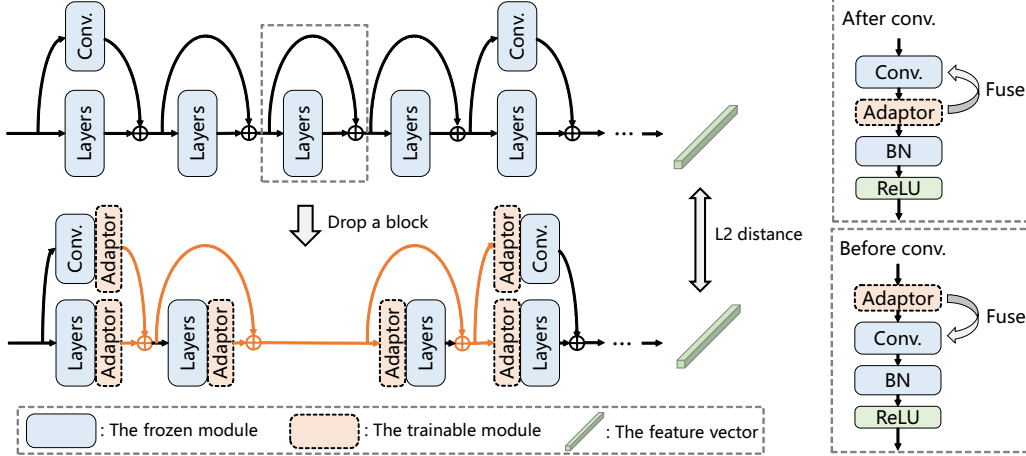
Conv.

Layers

Layers

Layers

Layers

Conv.

Layers

...

Drop a block

L2 distance

Conv.

Adaptor

Layers

Adaptor

Layers

Adaptor

Adaptor

Layers

Adaptor

Conv.

Adaptor

Layers

...

: The frozen module

: The trainable module

: The feature vector

After conv.

Conv.

Fuse

Adaptor

BN

ReLU

Before conv.

Adaptor

Fuse

Conv.

BN

ReLU